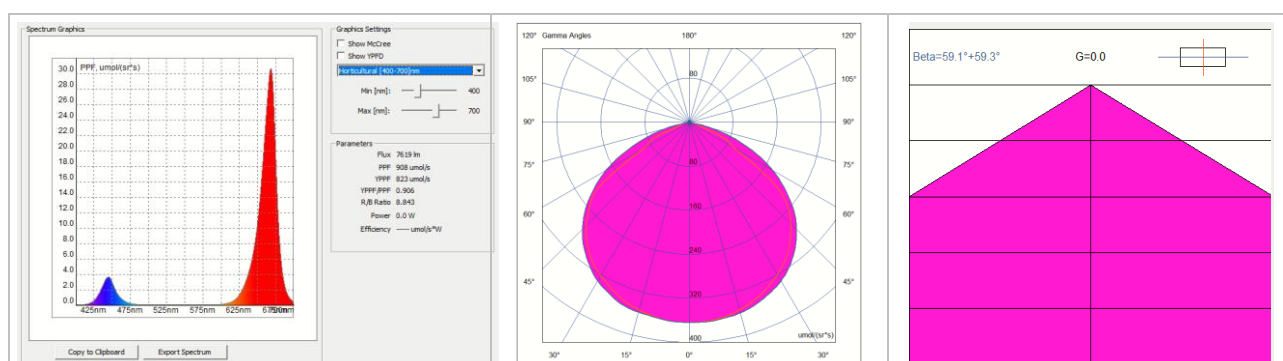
Spectrum Graphics

PPF, umol/(sr*s)

30.0
28.0
26.0
24.0
22.0
20.0
18.0
16.0
14.0
12.0
10.0
8.0
6.0
4.0
2.0
0.0

425nm 475nm 525nm 575nm 625nm 675nm 700nm

Copy to Clipboard
Export Spectrum

Graphics Settings

Show McCree
Show YPPD
Horticultural [400-700]nm
Min [nm]: 400
Max [nm]: 700

Parameters

Flux 7619 lm
PPF 908 umol/s
YPPF 823 umol/s
YPPF/PPF 0.906
R/B Ratio 8.843
Power 0.0 W
Efficiency ---- umol/s*W

120° Gamma Angles 180° 120°
105° 105°
90° 90°
75° 75°
60° 60°
45° 45°
80
80
160
240
320
400
umol/(sr*s)
30° 15° 0° 15° 30°

Beta=59.1°+59.3°
G=0.0